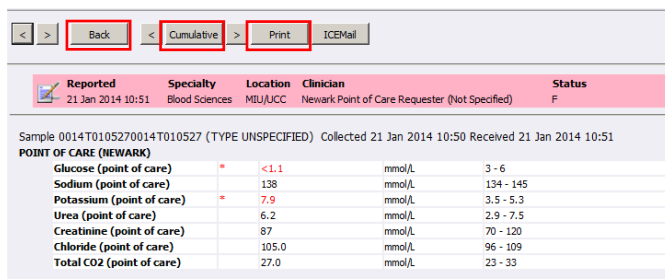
< > Back < Cumulative > Print ICEMail

| Reported | Specialty | Location | Clinician | Status |
|---|---|---|---|---|
| 21 Jan 2014 10:51 | Blood Sciences | MIU/UCC | Newark Point of Care Requester (Not Specified) | F |

Sample 0014T0105270014T010527 (TYPE UNSPECIFIED) Collected 21 Jan 2014 10:50 Received 21 Jan 2014 10:51
POINT OF CARE (NEWARK)

| | | | | |
|---|---|---|---|---|
| Glucose (point of care) | * | <1.1 | mmol/L | 3 - 6 |
| Sodium (point of care) | | 138 | mmol/L | 134 - 145 |
| Potassium (point of care) | * | 7.9 | mmol/L | 3.5 - 5.3 |
| Urea (point of care) | | 6.2 | mmol/L | 2.9 - 7.5 |
| Creatinine (point of care) | | 87 | umol/L | 70 - 120 |
| Chloride (point of care) | | 105.0 | mmol/L | 96 - 109 |
| Total CO2 (point of care) | | 27.0 | mmol/L | 23 - 33 |